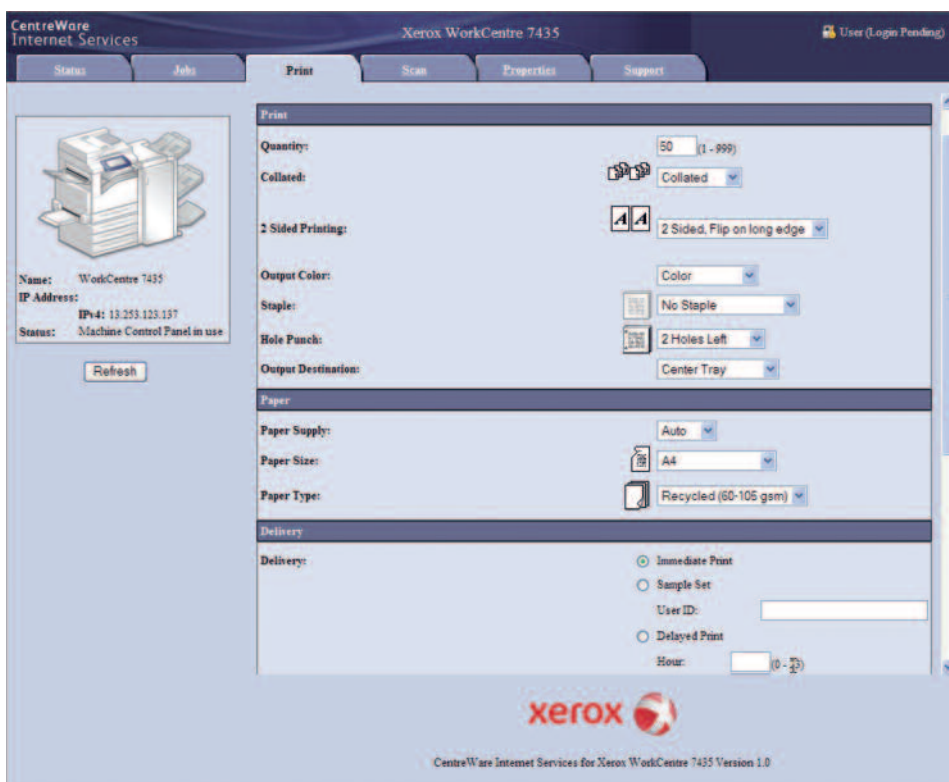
CentreWare
Internet Services

Xerox WorkCentre 7435

User (Login Pending)

Status | Jobs | Print | Scan | Properties | Support

Name: WorkCentre 7435
IP Address:
IPv4: 13.253.123.137
Status: Machine Control Panel in use

Refresh

Print

Quantity: 50 (1 - 999)

Collated: Collated

2 Sided Printing: 2 Sided, Flip on long edge

Output Color: Color

Staple: No Staple

Hole Punch: 2 Holes Left

Output Destination: Center Tray

Paper

Paper Supply: Auto

Paper Size: A4

Paper Type: Recycled (60-105 gsm)

Delivery

Delivery:
Immediate Print
Sample Set
User ID:
Delayed Print
Hour: (0 - 23)

xerox

CentreWare Internet Services for Xerox WorkCentre 7435 Version 1.0